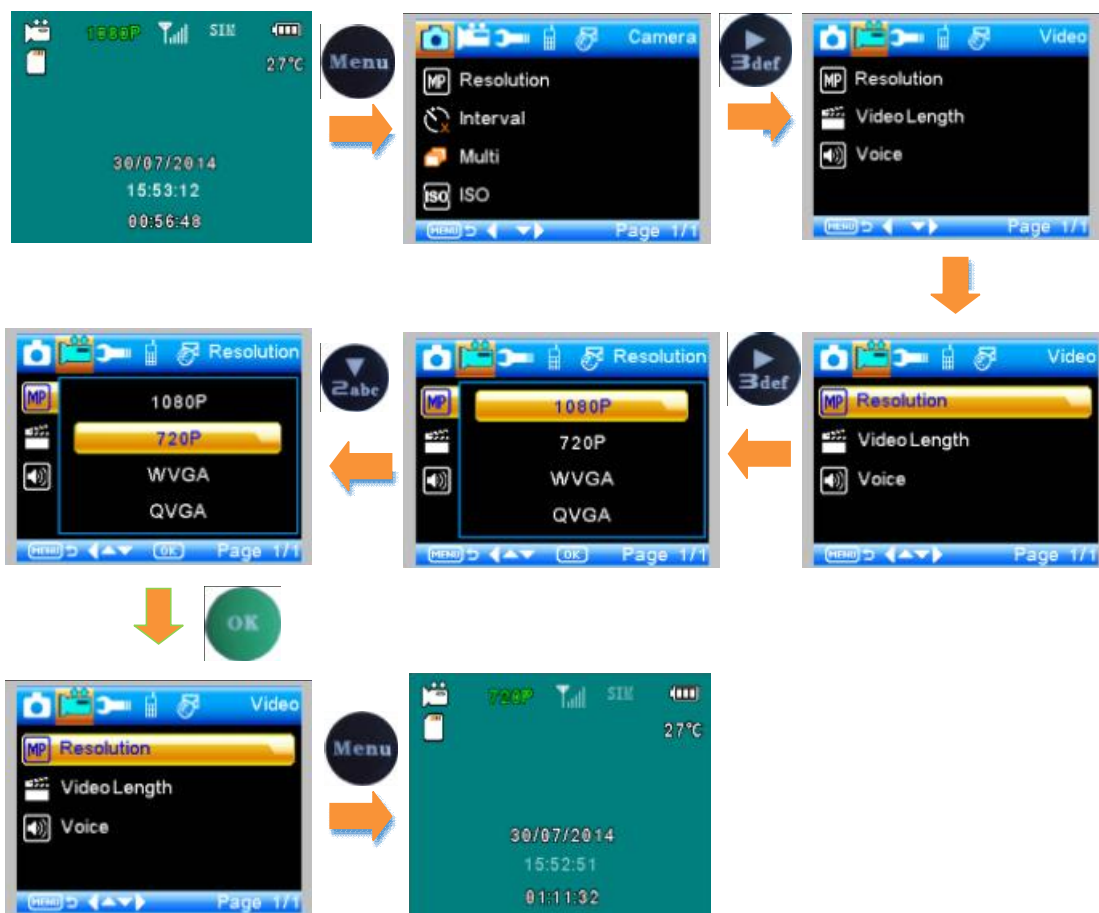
1080P SIM
27℃
30/07/2014
15:53:12
00:56:48

Menu

Camera
MP Resolution
Interval
Multi
ISO ISO
MENU Page 1/1

3def

Video
MP Resolution
Video Length
Voice
MENU Page 1/1

Video
MP Resolution
Video Length
Voice
MENU Page 1/1

3def

Resolution
MP
1080P
720P
WVGA
QVGA
MENU OK Page 1/1

2abc

Resolution
MP
1080P
720P
WVGA
QVGA
MENU OK Page 1/1

OK

Video
MP Resolution
Video Length
Voice
MENU Page 1/1

Menu

720P SIM
27℃
30/07/2014
15:52:51
01:11:32